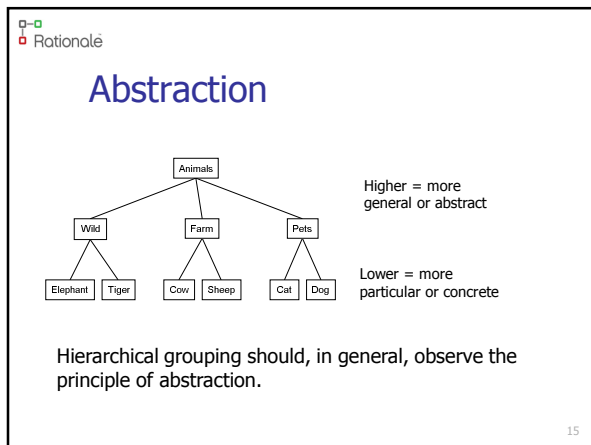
Rationale

Abstraction

Animals

Wild

Farm

Pets

Elephant

Tiger

Cow

Sheep

Cat

Dog

Higher = more general or abstract

Lower = more particular or concrete

Hierarchical grouping should, in general, observe the principle of abstraction.

15